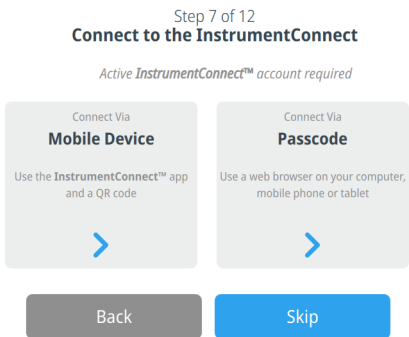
Step 7 of 12
Connect to the InstrumentConnect

Active InstrumentConnect™ account required

Connect Via
Mobile Device

Use the InstrumentConnect™ app and a QR code

Connect Via
Passcode

Use a web browser on your computer, mobile phone or tablet

Back

Skip